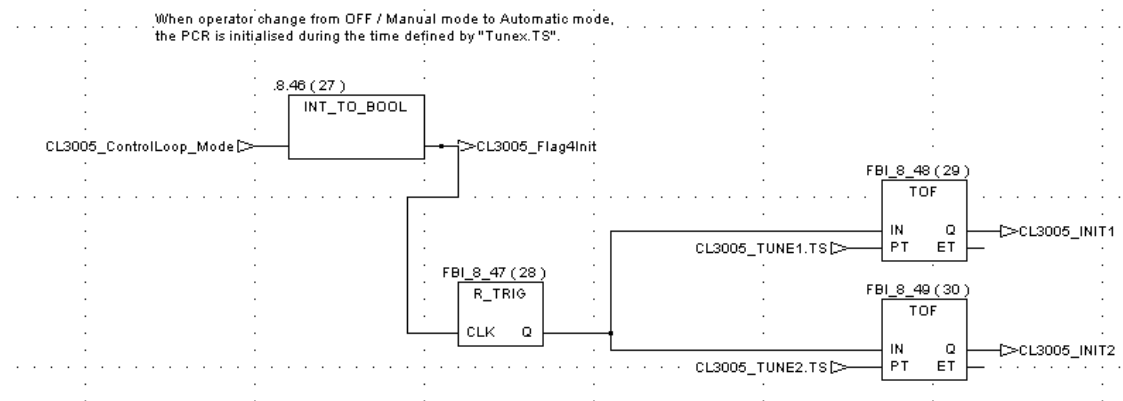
When operator change from OFF / Manual mode to Automatic mode, the PCR is initialised during the time defined by "Tunex.TS".

.8.46 ( 27 )
INT_TO_BOOL
CL3005_ControlLoop_Mode
CL3005_Flag4Init

FBI_8_48 ( 29 )
TOF
IN
Q
PT
ET
CL3005_TUNE1.TS
CL3005_INIT1

FBI_8_47 ( 28 )
R_TRIG
CLK
Q

FBI_8_49 ( 30 )
TOF
IN
Q
PT
ET
CL3005_TUNE2.TS
CL3005_INIT2